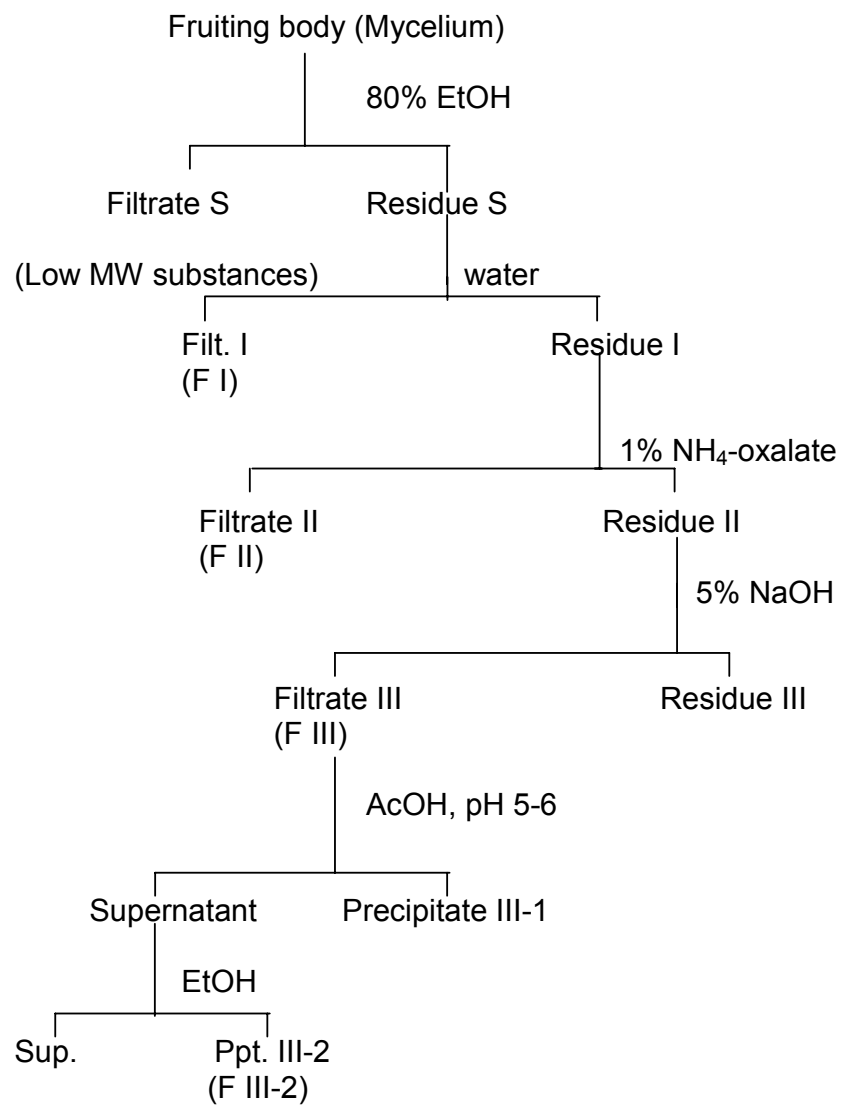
Fruiting body (Mycelium)

80% EtOH

Filtrate S

(Low MW substances)

Residue S

water

Filt. I
(F I)

Residue I

1% $NH_4$-oxalate

Filtrate II
(F II)

Residue II

5% NaOH

Filtrate III
(F III)

Residue III

AcOH, pH 5-6

Supernatant

Precipitate III-1

EtOH

Sup.

Ppt. III-2
(F III-2)